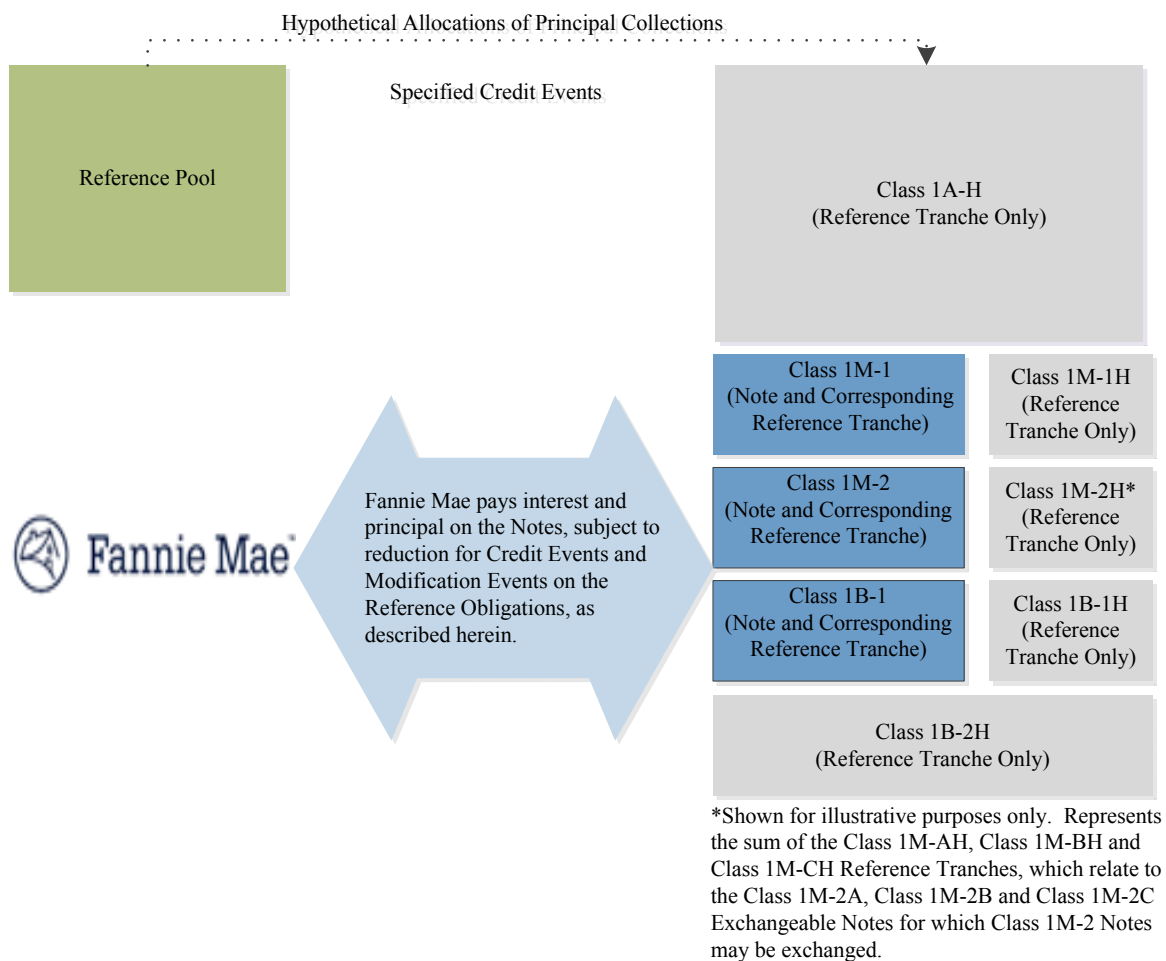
Hypothetical Allocations of Principal Collections

Specified Credit Events

Reference Pool

Class 1A-H
(Reference Tranche Only)

Class 1M-1
(Note and Corresponding Reference Tranche)

Class 1M-1H
(Reference Tranche Only)

Class 1M-2
(Note and Corresponding Reference Tranche)

Class 1M-2H*
(Reference Tranche Only)

Class 1B-1
(Note and Corresponding Reference Tranche)

Class 1B-1H
(Reference Tranche Only)

Fannie Mae

Fannie Mae pays interest and principal on the Notes, subject to reduction for Credit Events and Modification Events on the Reference Obligations, as described herein.

Class 1B-2H
(Reference Tranche Only)

*Shown for illustrative purposes only. Represents the sum of the Class 1M-AH, Class 1M-BH and Class 1M-CH Reference Tranches, which relate to the Class 1M-2A, Class 1M-2B and Class 1M-2C Exchangeable Notes for which Class 1M-2 Notes may be exchanged.